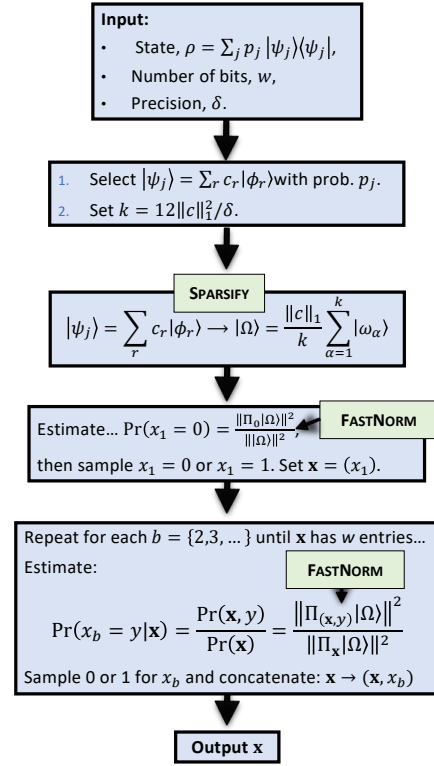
**Input:**

- State, $\rho = \sum_j p_j |\psi_j\rangle\langle\psi_j|$,
- Number of bits, $w$,
- Precision, $\delta$.

1. Select $|\psi_j\rangle = \sum_r c_r|\phi_r\rangle$ with prob. $p_j$.
2. Set $k = 12\|c\|_1^2/\delta$.

SPARSIFY

$|\psi_j\rangle = \sum_r c_r|\phi_r\rangle \longrightarrow |\Omega\rangle = \frac{\|c\|_1}{k}\sum_{\alpha=1}^{k}|\omega_\alpha\rangle$

Estimate… $\Pr(x_1 = 0) = \frac{\|\Pi_0|\Omega\rangle\|^2}{\||\Omega\rangle\|^2}$, FASTNORM

then sample $x_1 = 0$ or $x_1 = 1$. Set $\mathbf{x} = (x_1)$.

Repeat for each $b = \{2,3, \dots\}$ until $\mathbf{x}$ has $w$ entries…

Estimate:

FASTNORM

$\Pr(x_b = y|\mathbf{x}) = \frac{\Pr(\mathbf{x}, y)}{\Pr(\mathbf{x})} = \frac{\|\Pi_{(\mathbf{x},y)}|\Omega\rangle\|^2}{\|\Pi_{\mathbf{x}}|\Omega\rangle\|^2}$

Sample 0 or 1 for $x_b$ and concatenate: $\mathbf{x} \rightarrow (\mathbf{x}, x_b)$

**Output x**